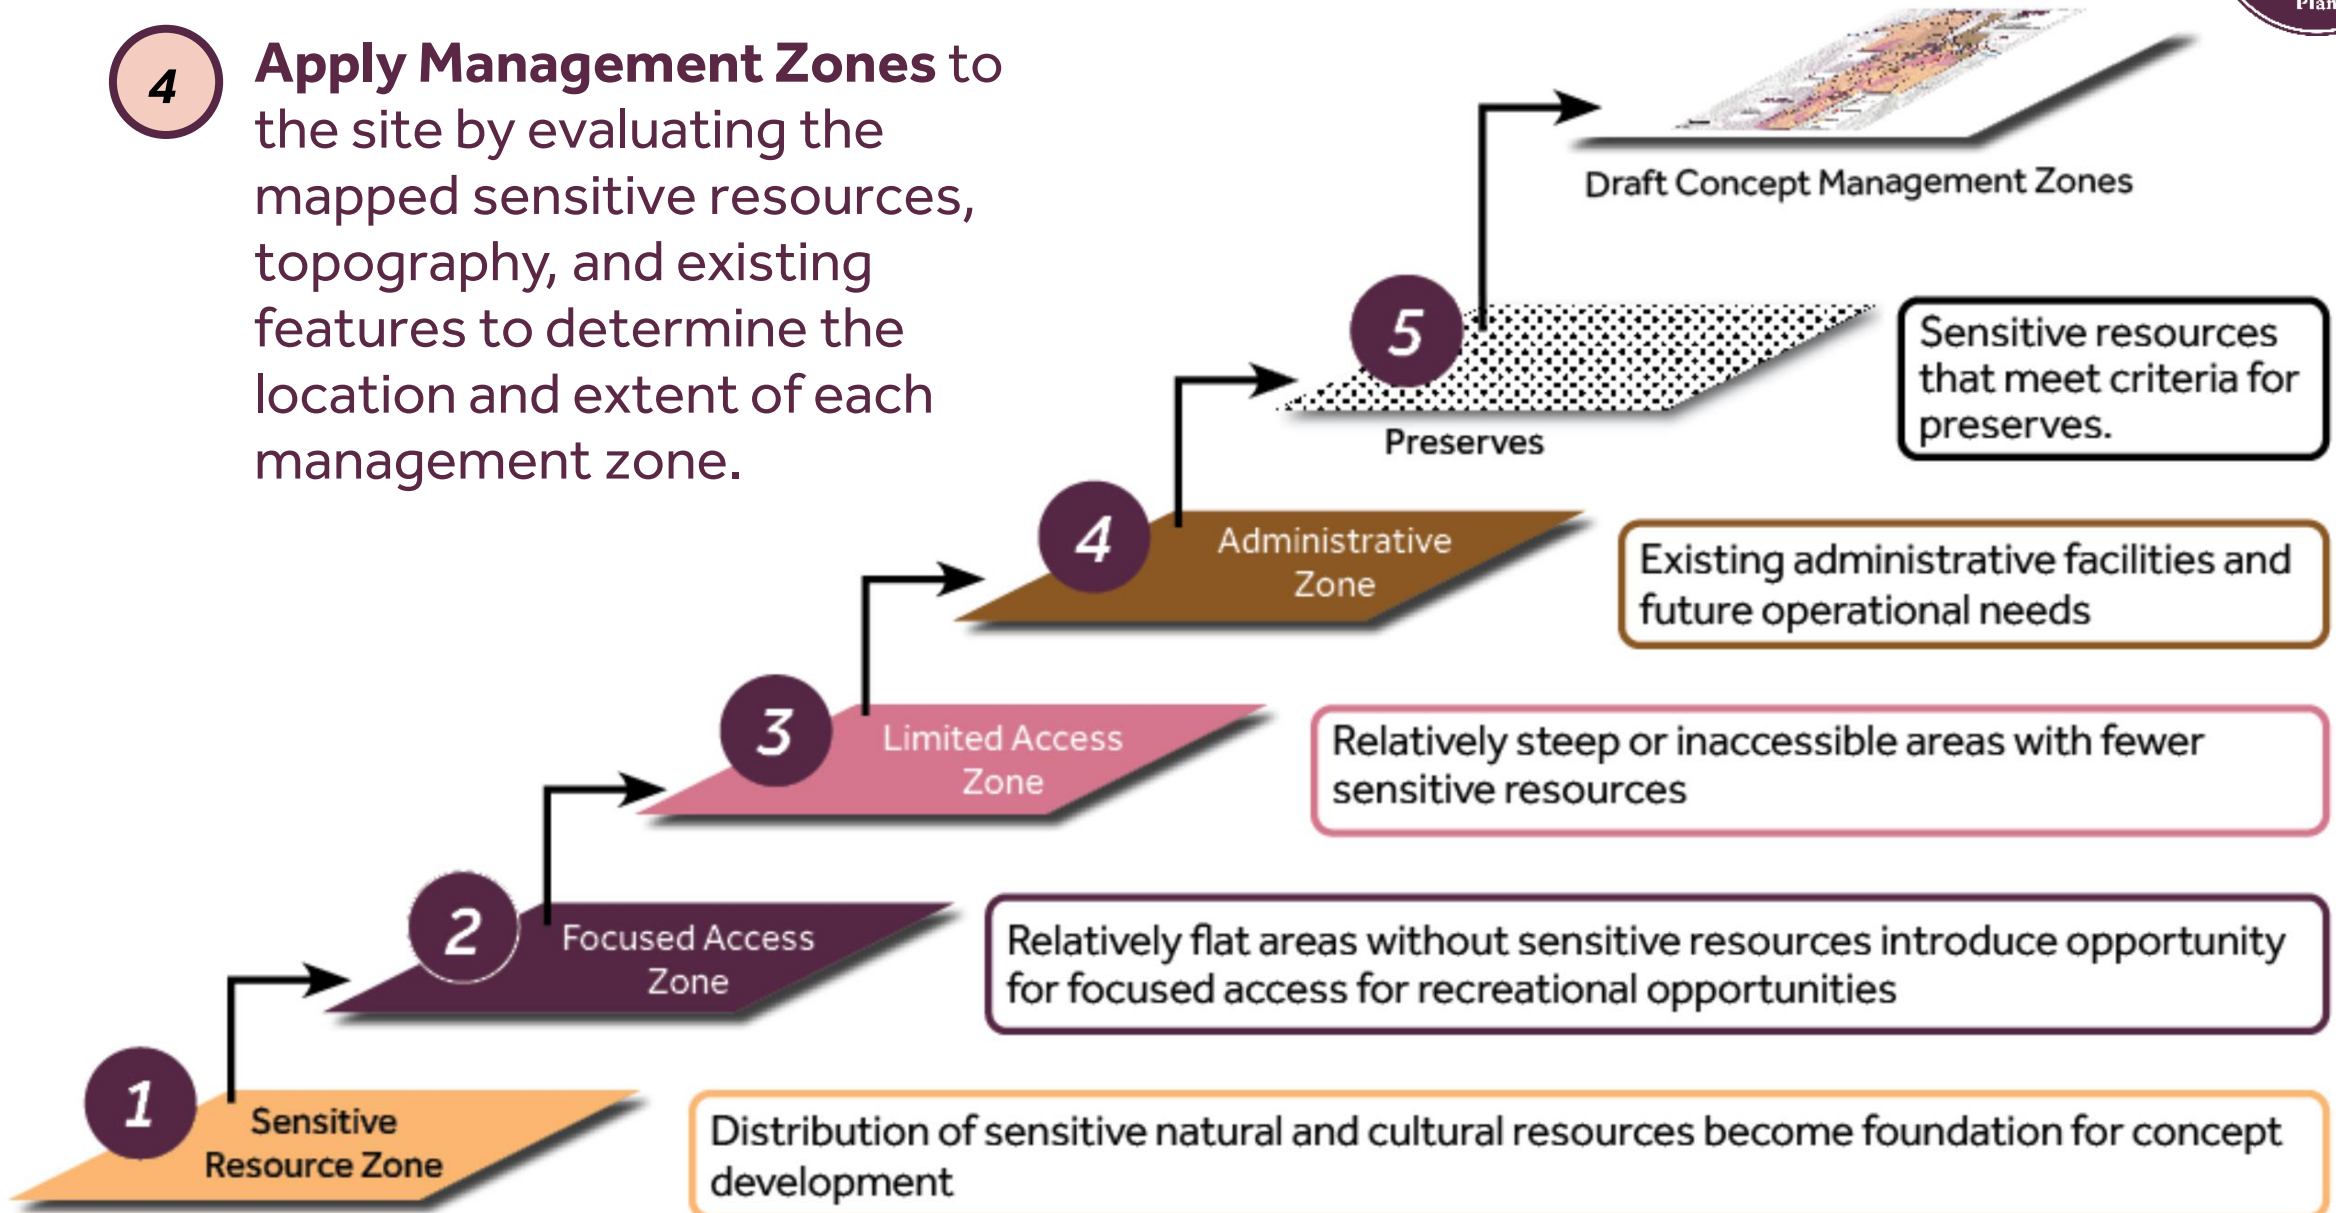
4

**Apply Management Zones** to the site by evaluating the mapped sensitive resources, topography, and existing features to determine the location and extent of each management zone.

Plan

Draft Concept Management Zones

5

Preserves

Sensitive resources that meet criteria for preserves.

4

Administrative Zone

Existing administrative facilities and future operational needs

3

Limited Access Zone

Relatively steep or inaccessible areas with fewer sensitive resources

2

Focused Access Zone

Relatively flat areas without sensitive resources introduce opportunity for focused access for recreational opportunities

1

Sensitive Resource Zone

Distribution of sensitive natural and cultural resources become foundation for concept development